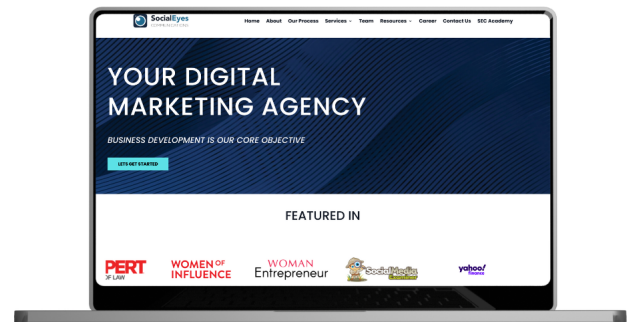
SocialEyes COMMUNICATIONS

Home About Our Process Services Team Resources Career Contact Us SEC Academy

YOUR DIGITAL MARKETING AGENCY

BUSINESS DEVELOPMENT IS OUR CORE OBJECTIVE

LETS GET STARTED

FEATURED IN

PERT OF LAW

WOMEN OF INFLUENCE

WOMAN Entrepreneur

Social Media Examiner

yahoo! finance